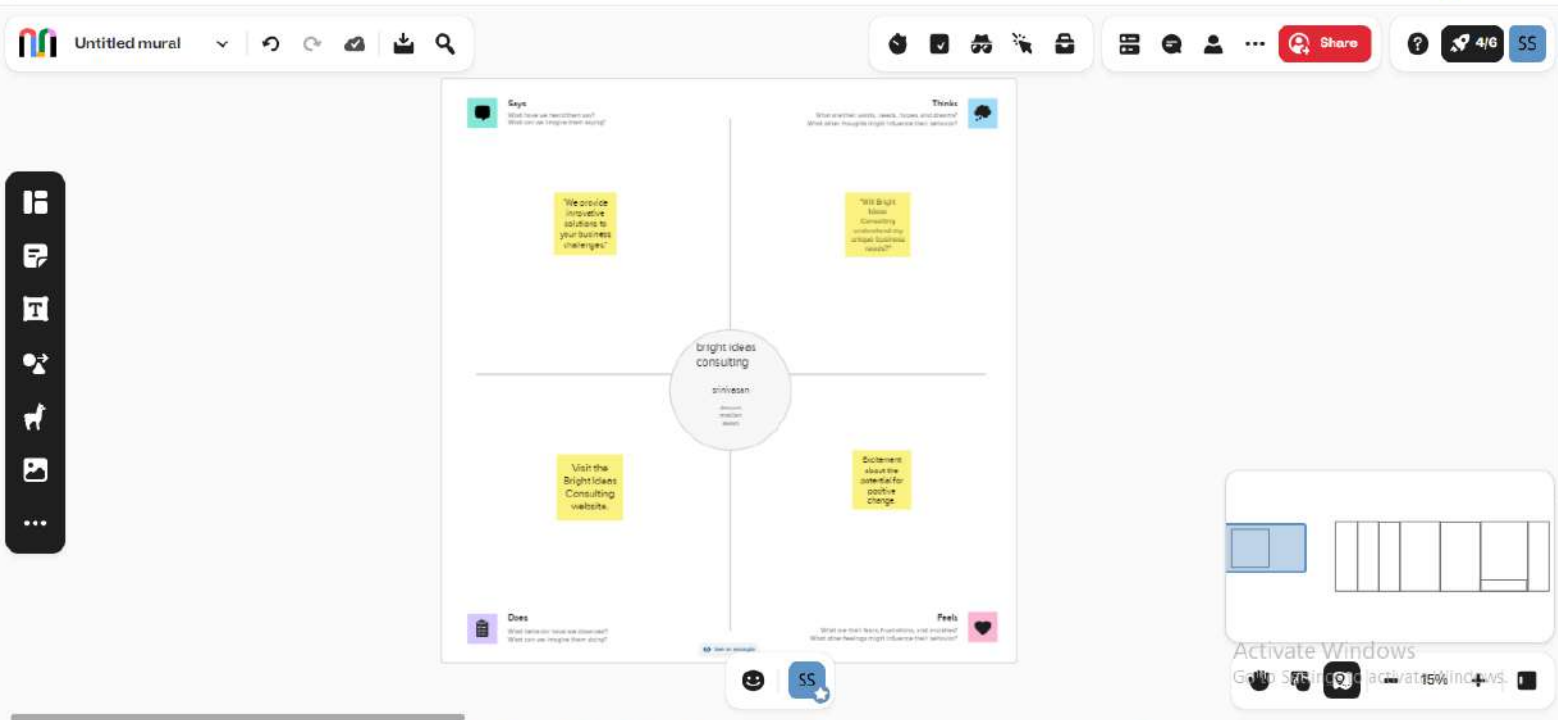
Untitled mural

Share

4/6

SS

Says
What have we heard them say?
What can we imagine them saying?

Thinks
What are their wants, needs, hopes and dreams?
What other thoughts might influence their behavior?

"We provide innovative solutions to your business challenges."

"Will Bright Ideas Consulting understand my unique business needs?"

bright ideas consulting

srinivasan

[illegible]

Visit the Bright Ideas Consulting website.

Excitement about the potential for positive change.

Does
What behavior have we observed?
What can we imagine them doing?

Feels
What are their fears, frustrations, and anxieties?
What other feelings might influence their behavior?

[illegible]

SS

Activate Windows
Go to Settings to activate Windows.

15%